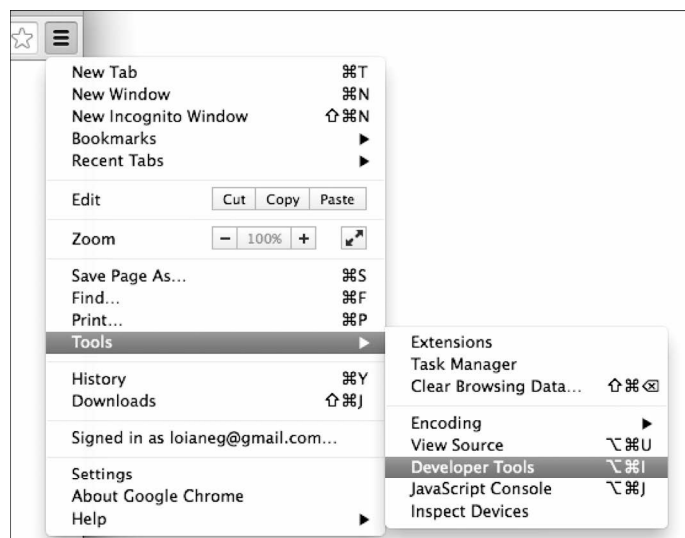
New Tab ⌘T
New Window ⌘N
New Incognito Window ⇧⌘N
Bookmarks ▶
Recent Tabs ▶

Edit Cut Copy Paste

Zoom − 100% +

Save Page As... ⌘S
Find... ⌘F
Print... ⌘P
Tools ▶

History ⌘Y
Downloads ⇧⌘J

Signed in as loianeg@gmail.com...

Settings
About Google Chrome
Help ▶

Extensions
Task Manager
Clear Browsing Data... ⇧⌘⌫

Encoding ▶
View Source ⌥⌘U
Developer Tools ⌥⌘I
JavaScript Console ⌥⌘J
Inspect Devices